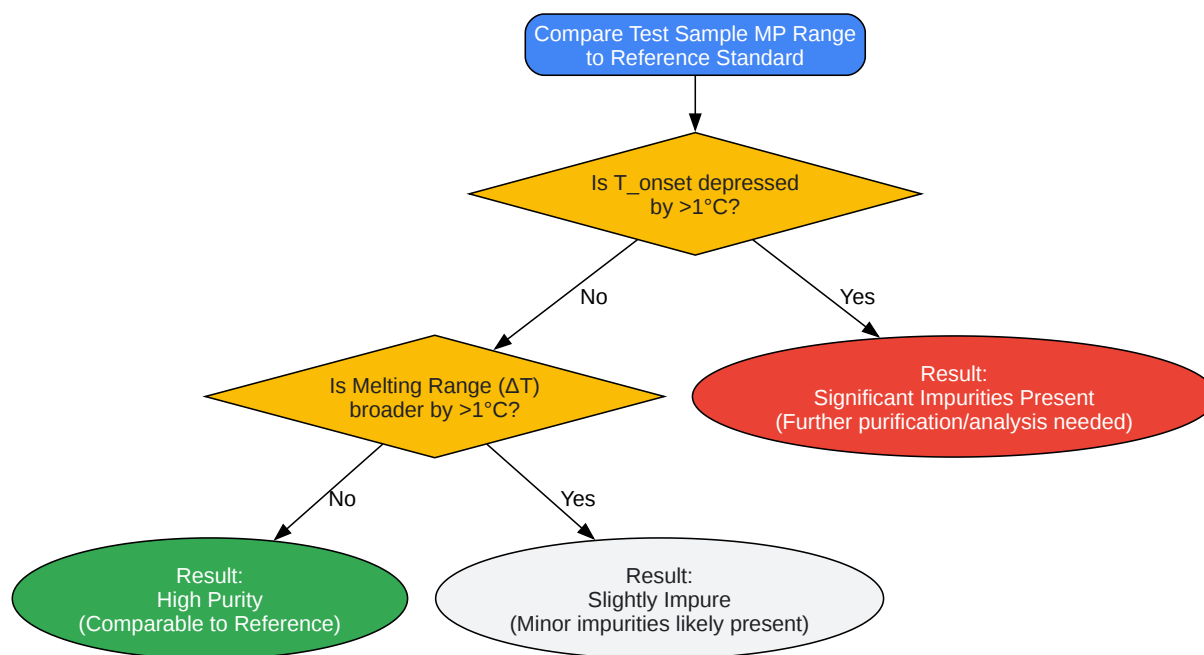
Compare Test Sample MP Range to Reference Standard

Is T_onset depressed by >1°C?

No

Yes

Result:
Significant Impurities Present
(Further purification/analysis needed)

Is Melting Range (ΔT) broader by >1°C?

No

Yes

Result:
High Purity
(Comparable to Reference)

Result:
Slightly Impure
(Minor impurities likely present)